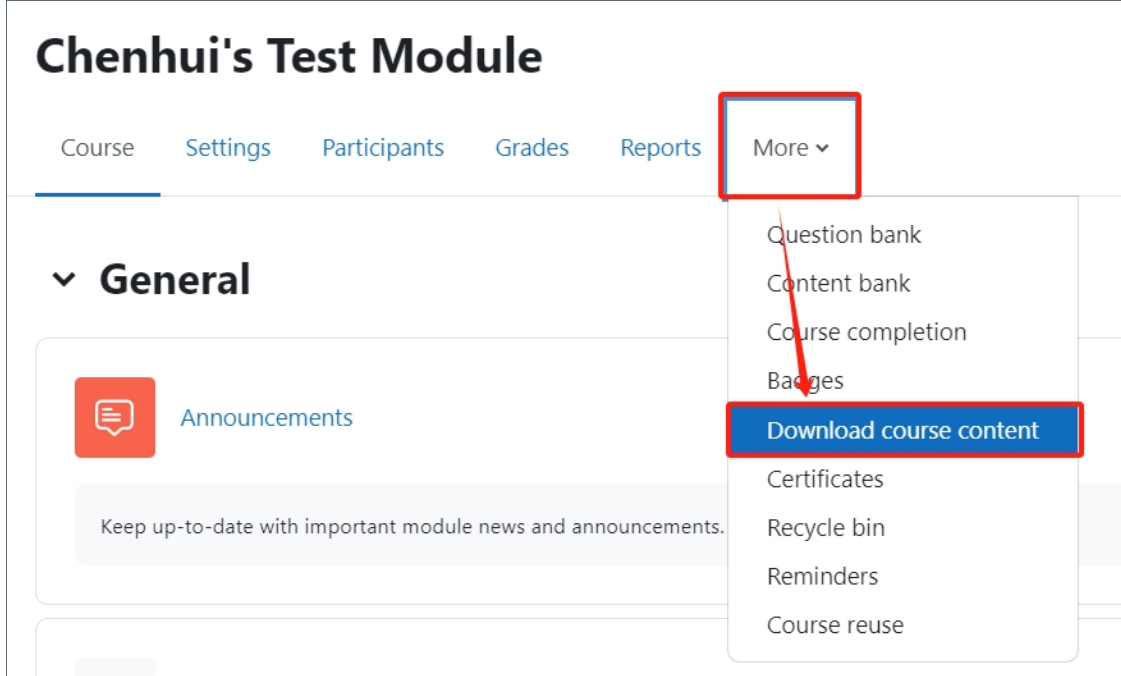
Chenhui's Test Module

Course Settings Participants Grades Reports More

General

Announcements

Keep up-to-date with important module news and announcements.

Question bank
Content bank
Course completion
Badges
Download course content
Certificates
Recycle bin
Reminders
Course reuse